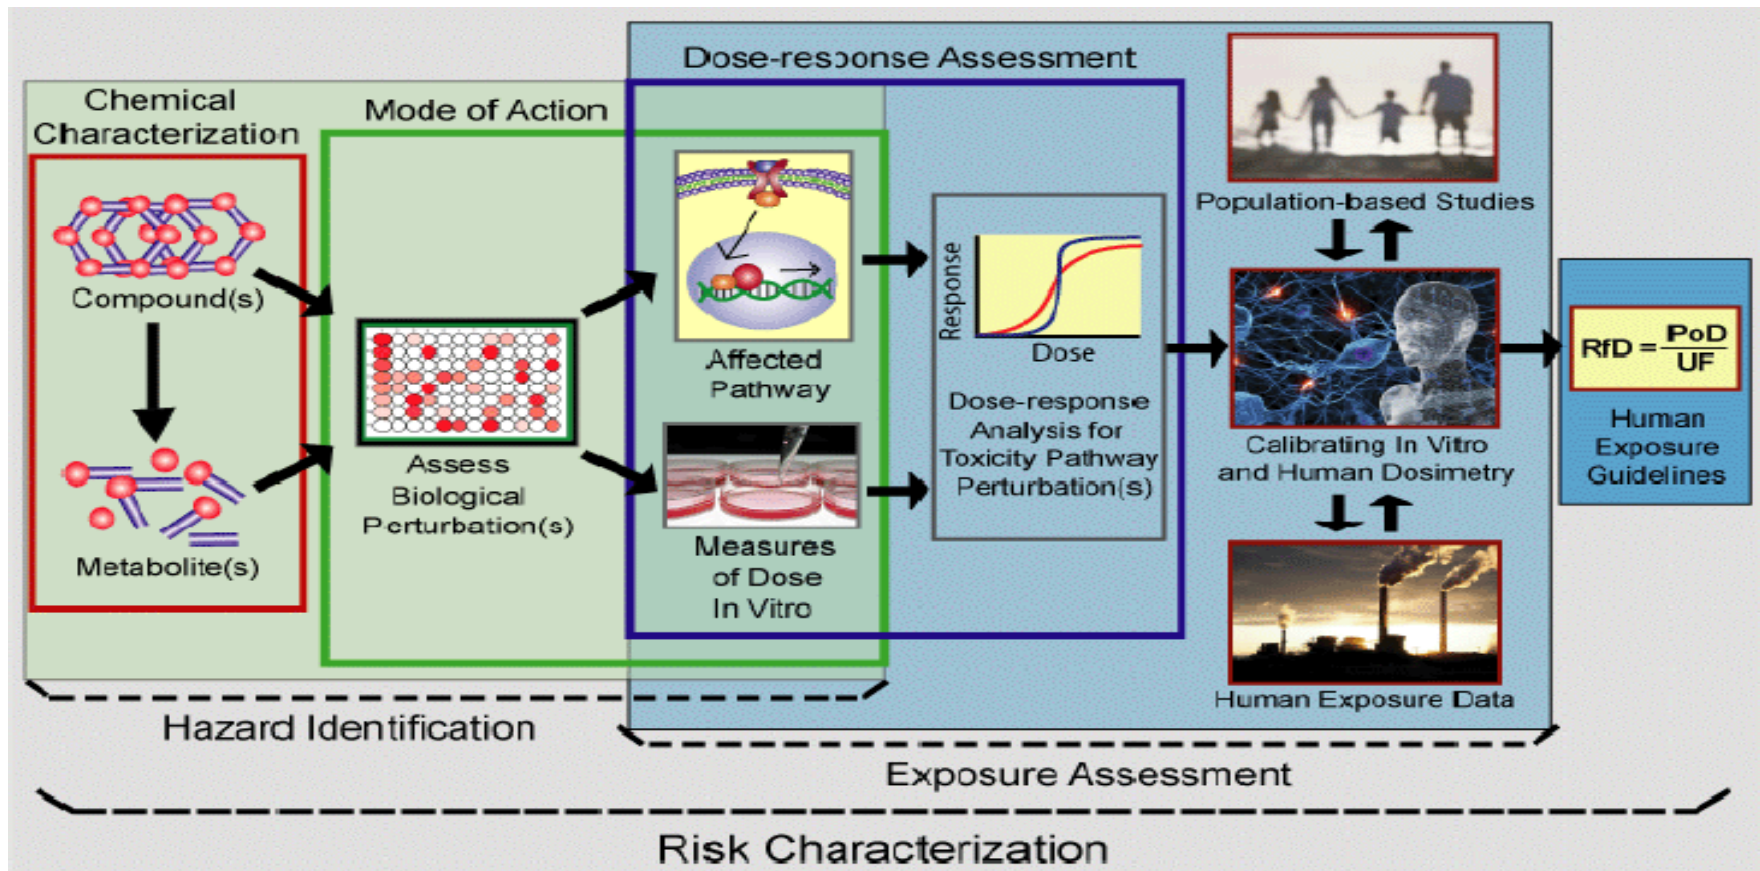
Dose-response Assessment

Chemical Characterization

Mode of Action

Compound(s)

Metabolite(s)

Assess Biological Perturbation(s)

Affected Pathway

Measures of Dose In Vitro

Response

Dose

Dose-response Analysis for Toxicity Pathway Perturbation(s)

Population-based Studies

Calibrating In Vitro and Human Dosimetry

Human Exposure Data

$RfD = \frac{PoD}{UF}$

Human Exposure Guidelines

Hazard Identification

Exposure Assessment

Risk Characterization